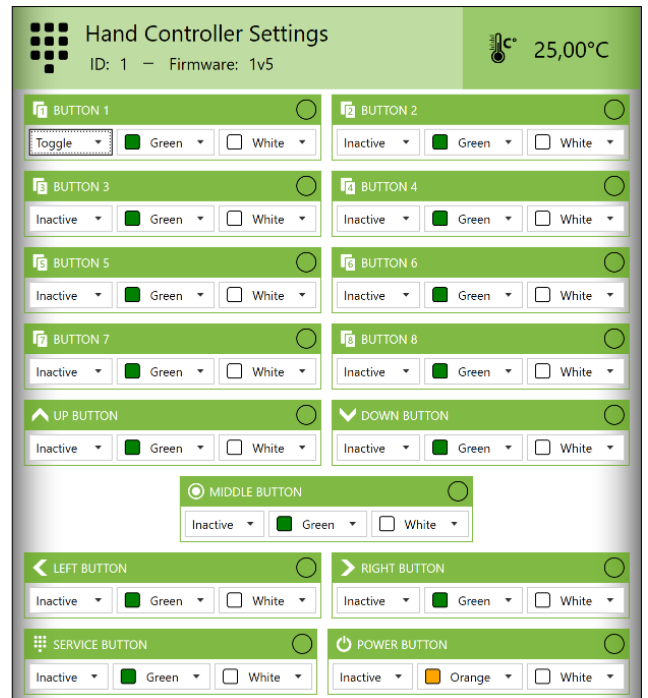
Hand Controller Settings
ID: 1 — Firmware: 1v5

25,00°C

BUTTON 1
Toggle | Green | White

BUTTON 2
Inactive | Green | White

BUTTON 3
Inactive | Green | White

BUTTON 4
Inactive | Green | White

BUTTON 5
Inactive | Green | White

BUTTON 6
Inactive | Green | White

BUTTON 7
Inactive | Green | White

BUTTON 8
Inactive | Green | White

UP BUTTON
Inactive | Green | White

DOWN BUTTON
Inactive | Green | White

MIDDLE BUTTON
Inactive | Green | White

LEFT BUTTON
Inactive | Green | White

RIGHT BUTTON
Inactive | Green | White

SERVICE BUTTON
Inactive | Green | White

POWER BUTTON
Inactive | Orange | White